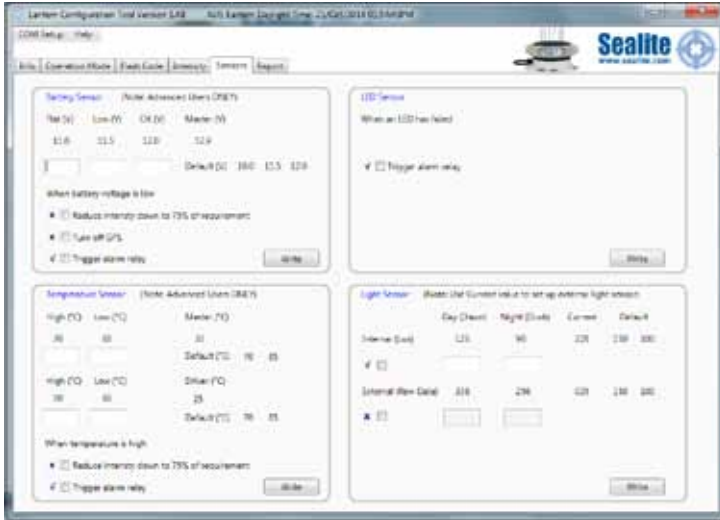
Lantern Configuration Tool Version 1.48    N/S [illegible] Time: 21/Oct/2014 01:53:49PM

COM Setup   Help

Sealite
www.sealite.com

Info | Operation Mode | Flash Code | Intensity | Sensors | Report

Battery Sensor    (Note: Advanced Users ONLY)

Flat (V)   Low (V)   OK (V)   Master (V)

10.6   11.5   12.0   12.9

Default (V)   10.0   11.5   12.0

When battery voltage is low

✗ ☐ Reduce intensity down to 75% of requirement

✗ ☐ Turn off GPS

✓ ☐ Trigger alarm relay

Write

LED Sensor

When an LED has failed

✓ ☐ Trigger alarm relay

Write

Temperature Sensor    (Note: Advanced Users ONLY)

High (°C)   Low (°C)   Master (°C)

70   65   31

Default (°C)   70   65

High (°C)   Low (°C)   Other (°C)

70   65   25

Default (°C)   70   65

When temperature is high

✗ ☐ Reduce intensity down to 75% of requirement

✓ ☐ Trigger alarm relay

Write

Light Sensor    (Note: Use Current value to set up external light sensor)

|  | Day (Dawn) | Night (Dusk) | Current | Default |  |
|---|---|---|---|---|---|
| Internal (Lux) | 125 | 90 | 225 | 130 | 100 |
| External (Raw Data) | 328 | 298 | 325 | 130 | 100 |

Write